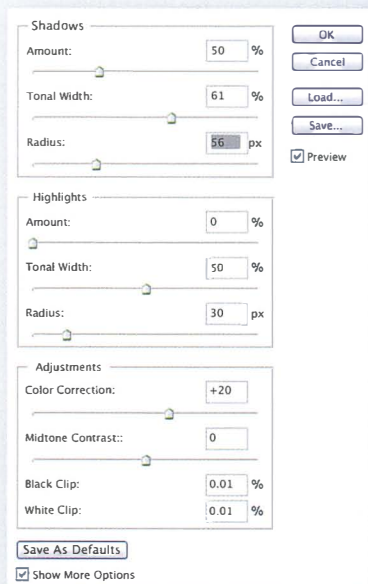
Shadows

Amount: 50 %

Tonal Width: 61 %

Radius: 56 px

Highlights

Amount: 0 %

Tonal Width: 50 %

Radius: 30 px

Adjustments

Color Correction: +20

Midtone Contrast:: 0

Black Clip: 0.01 %

White Clip: 0.01 %

Save As Defaults

Show More Options

OK

Cancel

Load...

Save...

Preview